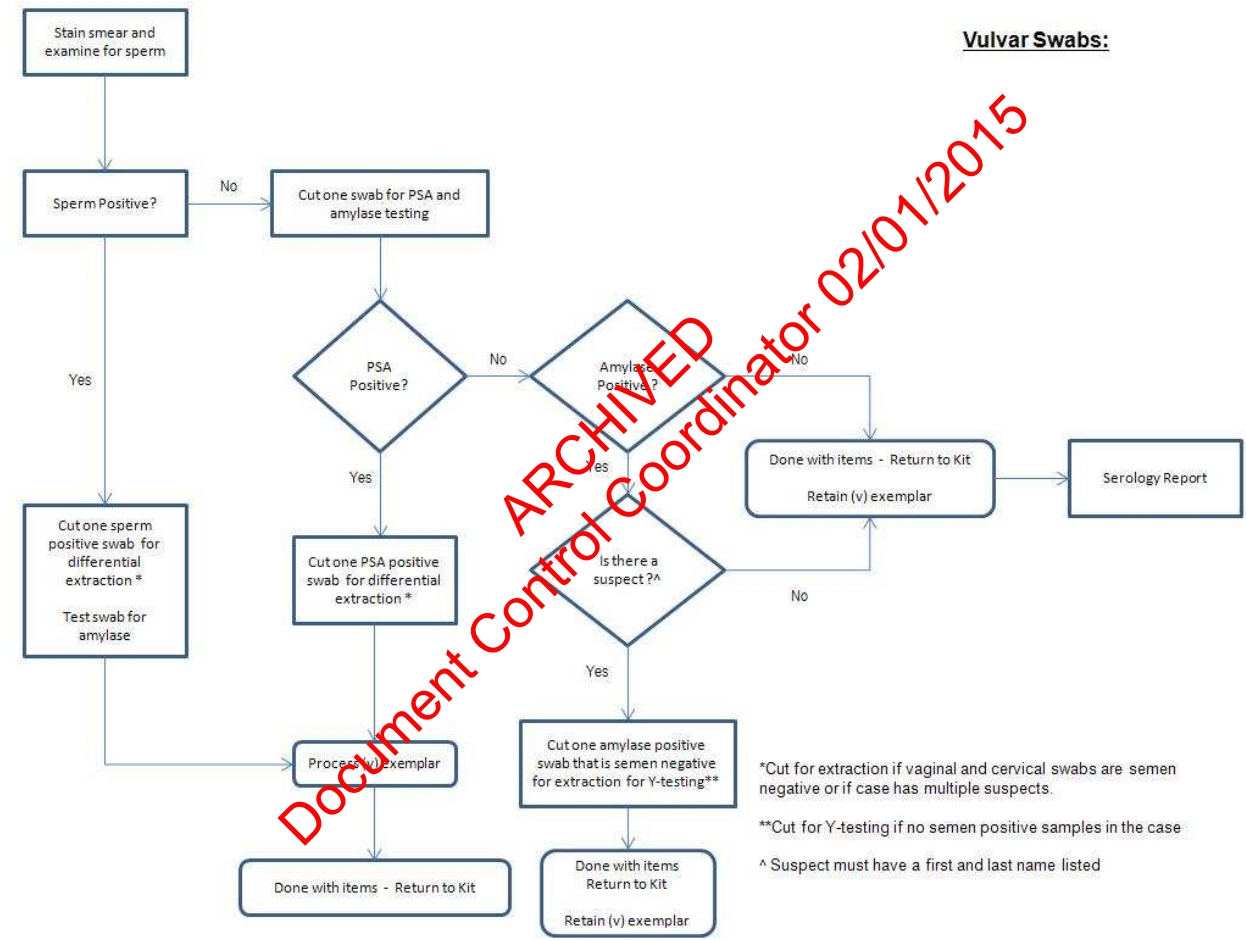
Vulvar Swabs:

Stain smear and examine for sperm

Sperm Positive?

No

Cut one swab for PSA and amylase testing

Yes

PSA Positive?

No

Amylase Positive ?

No

Yes

Done with items - Return to Kit

Retain (v) exemplar

Serology Report

Yes

Cut one sperm positive swab for differential extraction *

Test swab for amylase

Cut one PSA positive swab for differential extraction *

Is there a suspect ?^

No

Yes

Process (v) exemplar

Cut one amylase positive swab that is semen negative for extraction for Y-testing**

Done with items - Return to Kit

Done with items Return to Kit

Retain (v) exemplar

*Cut for extraction if vaginal and cervical swabs are semen negative or if case has multiple suspects.

**Cut for Y-testing if no semen positive samples in the case

^ Suspect must have a first and last name listed

ARCHIVED

Document Control Coordinator 02/01/2015